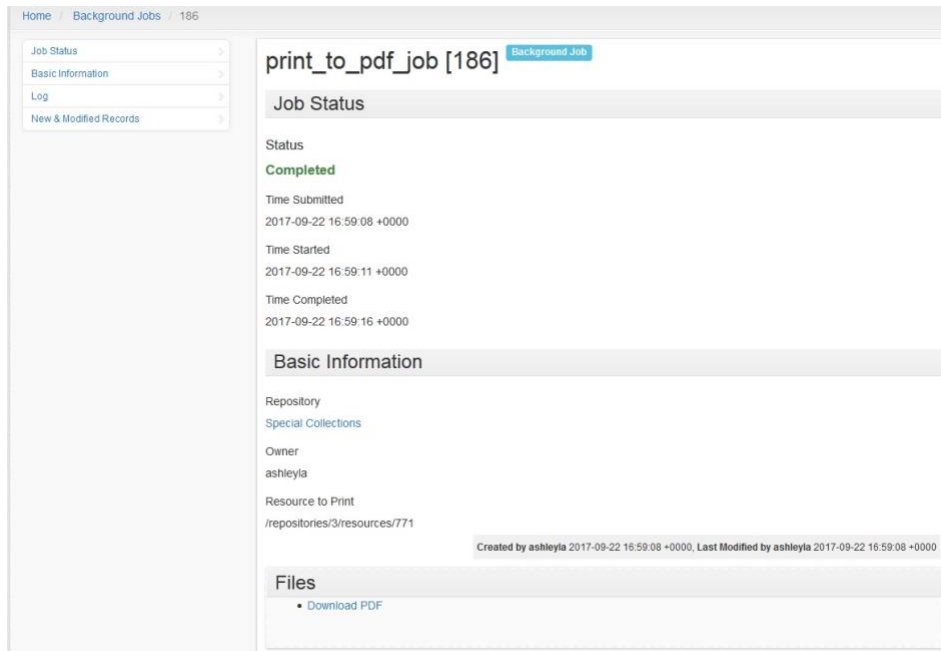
Home / Background Jobs / 186

Job Status
Basic Information
Log
New & Modified Records

print_to_pdf_job [186] Background Job

Job Status

Status

Completed

Time Submitted

2017-09-22 16:59:08 +0000

Time Started

2017-09-22 16:59:11 +0000

Time Completed

2017-09-22 16:59:16 +0000

Basic Information

Repository

Special Collections

Owner

ashleyla

Resource to Print

/repositories/3/resources/771

Created by ashleyla 2017-09-22 16:59:08 +0000, Last Modified by ashleyla 2017-09-22 16:59:08 +0000

Files

• Download PDF